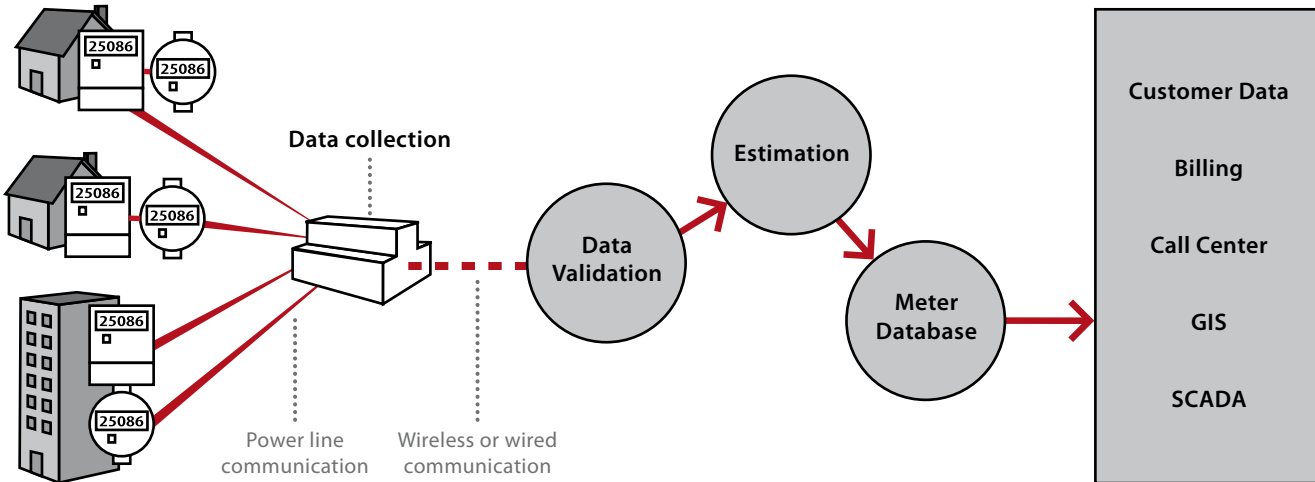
25086

25086

25086

25086

25086

25086

Data collection

Power line communication

Wireless or wired communication

Data Validation

Estimation

Meter Database

Customer Data

Billing

Call Center

GIS

SCADA